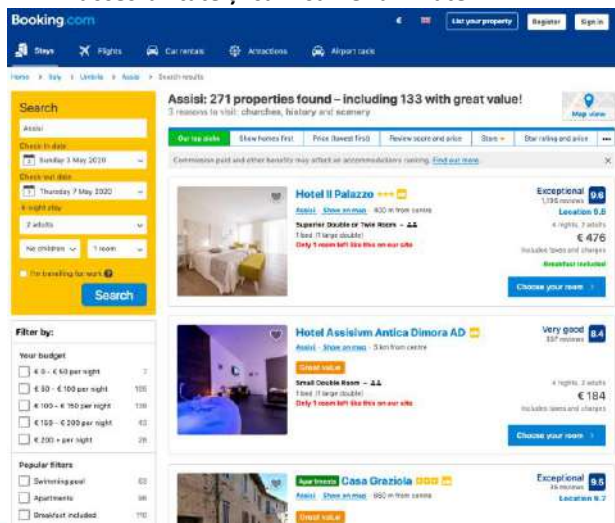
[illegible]

Booking.com

€ List your property Register Sign in

Stays Flights Car rentals Attractions Airport taxis

Home > Italy > Umbria > Assisi > Search results

Search

Assisi

Check-in date

Sunday 3 May 2020

Check-out date

Thursday 7 May 2020

4-night stay

2 adults

No children 1 room

I'm travelling for work

Search

Filter by:

Your budget

€ 0 - € 50 per night 2

€ 50 - € 100 per night 105

€ 100 - € 150 per night 110

€ 150 - € 200 per night 42

€ 200 + per night 28

Popular filters

Swimming pool 53

Apartments 98

Breakfast included 110

Assisi: 271 properties found – including 133 with great value!

3 reasons to visit: churches, history and scenery

Map view

Our top picks | Show homes first | Price (lowest first) | Review score and price | Stars | Star rating and price | ···

Commission paid and other benefits may affect an accommodation's ranking. Find out more.

Hotel Il Palazzo

Assisi Show on map 400 m from centre

Superior Double or Twin Room

1 bed (1 large double)

Only 1 room left like this on our site

Exceptional 9.6
1,196 reviews
Location 9.5

4 nights, 2 adults
€ 476
Includes taxes and charges
Breakfast included

Choose your room

Hotel Assisium Antica Dimora AD

Assisi Show on map 3 km from centre

Great value

Small Double Room

1 bed (1 large double)

Only 1 room left like this on our site

Very good 8.4
337 reviews

4 nights, 2 adults
€ 184
Includes taxes and charges

Choose your room

Agriturismo Casa Graziola

Assisi Show on map 850 m from centre

Great value

Exceptional 9.5
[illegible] reviews
Location 9.2